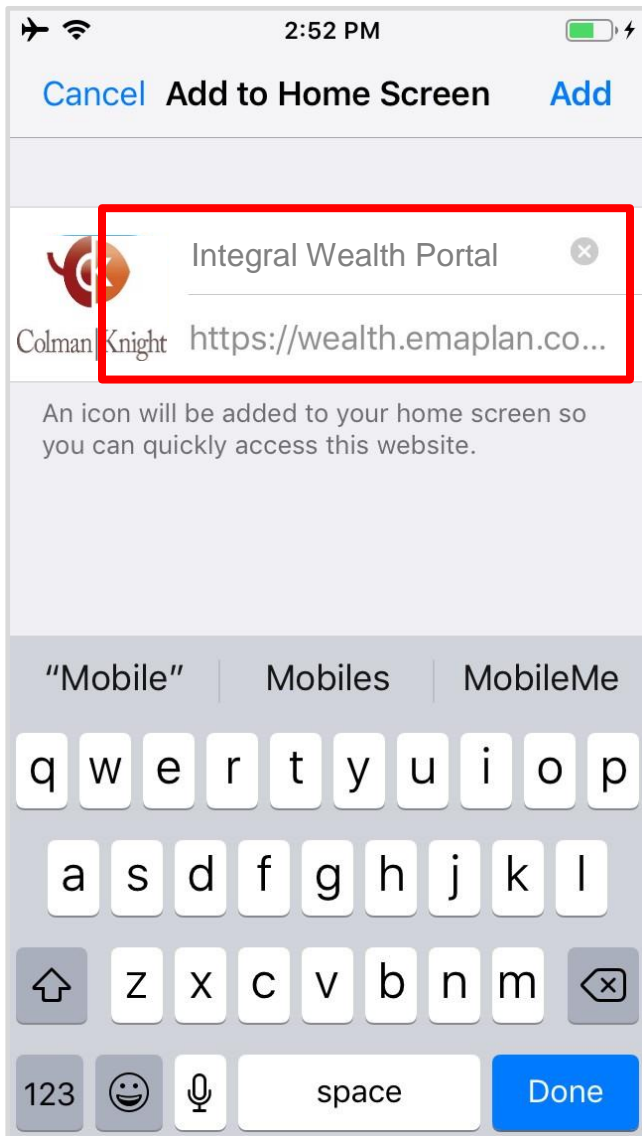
2:52 PM

Cancel Add to Home Screen Add

Colman|Knight

Integral Wealth Portal

https://wealth.emaplan.co...

An icon will be added to your home screen so you can quickly access this website.

“Mobile” Mobiles MobileMe

q w e r t y u i o p

a s d f g h j k l

z x c v b n m

123 space Done